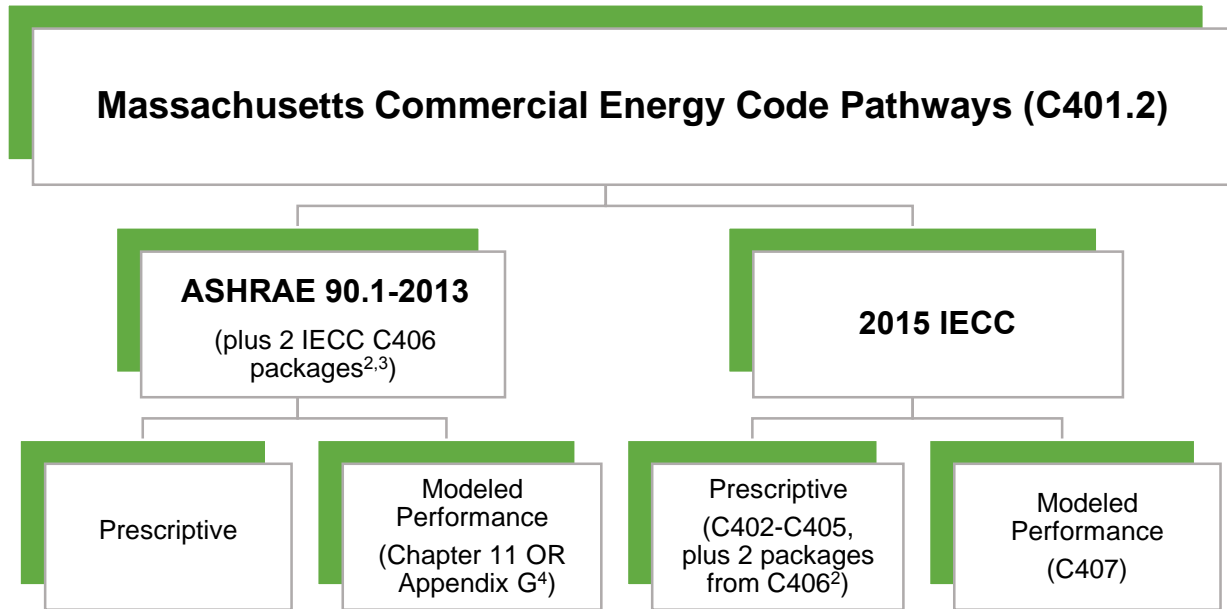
Massachusetts Commercial Energy Code Pathways (C401.2)

ASHRAE 90.1-2013

(plus 2 IECC C406 packages$^{2,3}$)

2015 IECC

Prescriptive

Modeled Performance

(Chapter 11 OR Appendix G$^{4}$)

Prescriptive

(C402-C405, plus 2 packages from C406$^{2}$)

Modeled Performance

(C407)